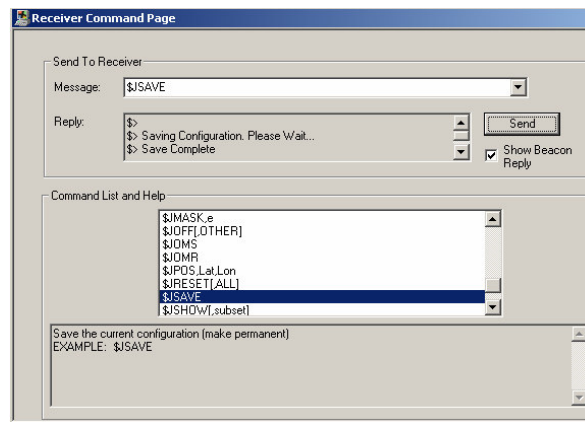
Receiver Command Page

Send To Receiver

Message: $JSAVE

Reply: $>
$> Saving Configuration. Please Wait...
$> Save Complete

Send

Show Beacon Reply

Command List and Help

$JMASK,e
$JOFF[,OTHER]
$JOMS
$JOMR
$JPOS,Lat,Lon
$JRESET[,ALL]
$JSAVE
$JSHOW[,subset]

Save the current configuration (make permanent)
EXAMPLE: $JSAVE